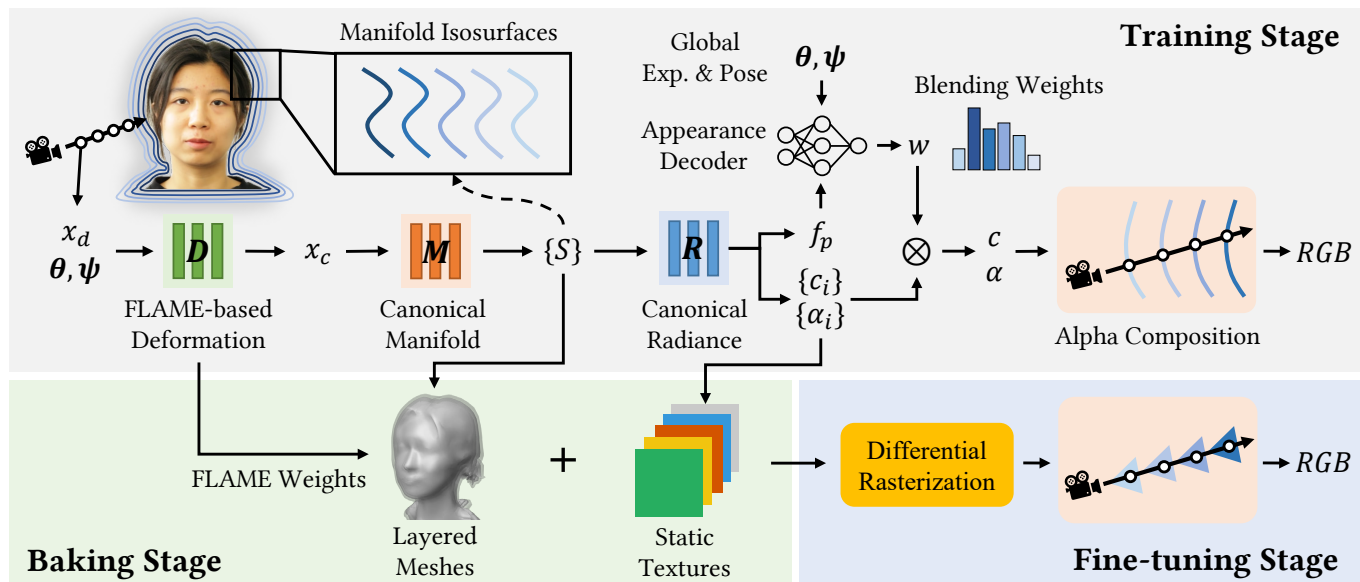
Training Stage

Manifold Isosurfaces

Global Exp. & Pose

$\boldsymbol{\theta}, \boldsymbol{\psi}$

Blending Weights

Appearance Decoder

$w$

$x_d$
$\boldsymbol{\theta}, \boldsymbol{\psi}$

$\boldsymbol{D}$

$x_c$

$\boldsymbol{M}$

$\{S\}$

$\boldsymbol{R}$

$f_p$

$\{c_i\}$
$\{\alpha_i\}$

$\otimes$

$c$
$\alpha$

$RGB$

FLAME-based Deformation

Canonical Manifold

Canonical Radiance

Alpha Composition

FLAME Weights

+

Differential Rasterization

$RGB$

Baking Stage

Layered Meshes

Static Textures

Fine-tuning Stage